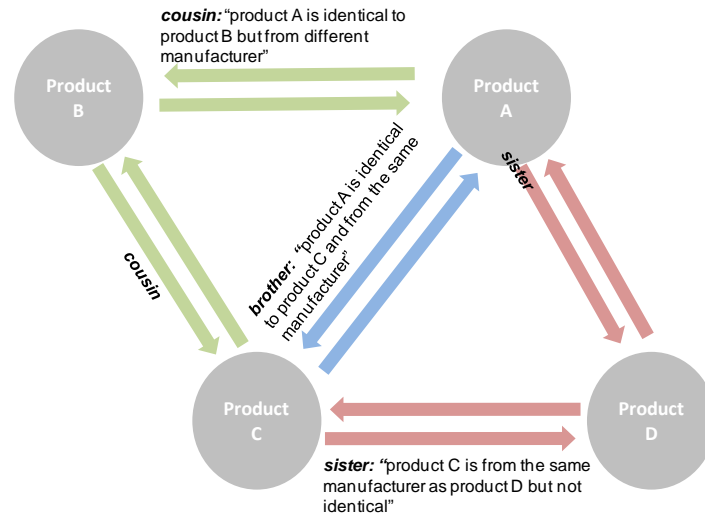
cousin: "product A is identical to product B but from different manufacturer"

Product B

Product A

cousin

brother: "product A is identical to product C and from the same manufacturer"

sister

Product C

Product D

sister: "product C is from the same manufacturer as product D but not identical"